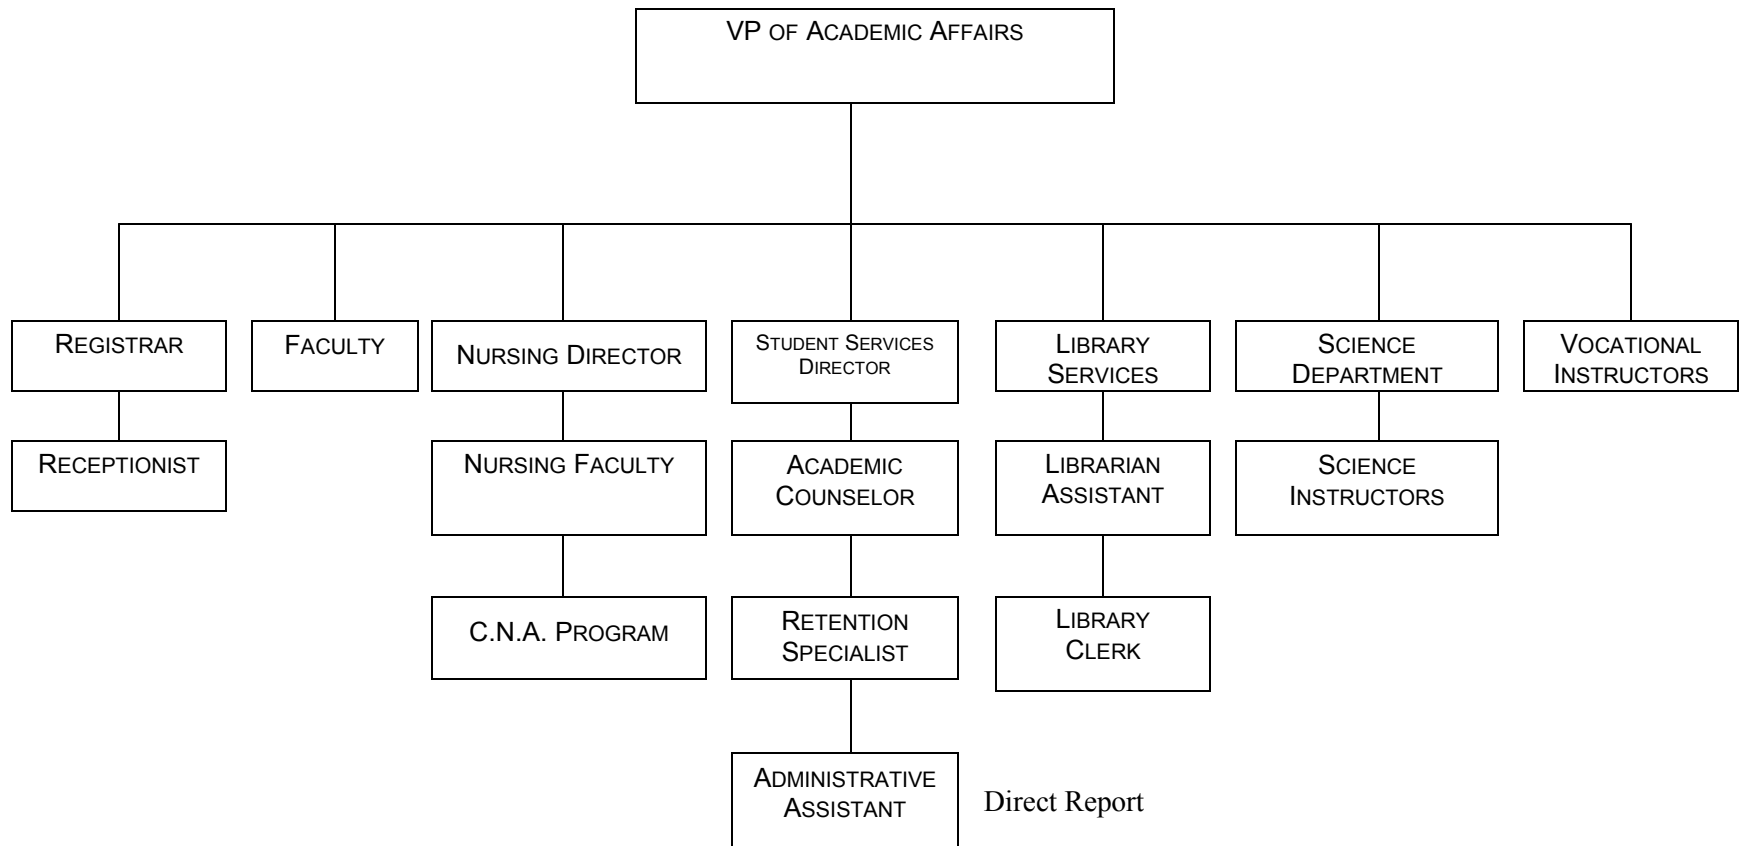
VP of Academic Affairs

Registrar

Receptionist

Faculty

Nursing Director

Nursing Faculty

C.N.A. Program

Student Services Director

Academic Counselor

Retention Specialist

Administrative Assistant

Direct Report

Library Services

Librarian Assistant

Library Clerk

Science Department

Science Instructors

Vocational Instructors